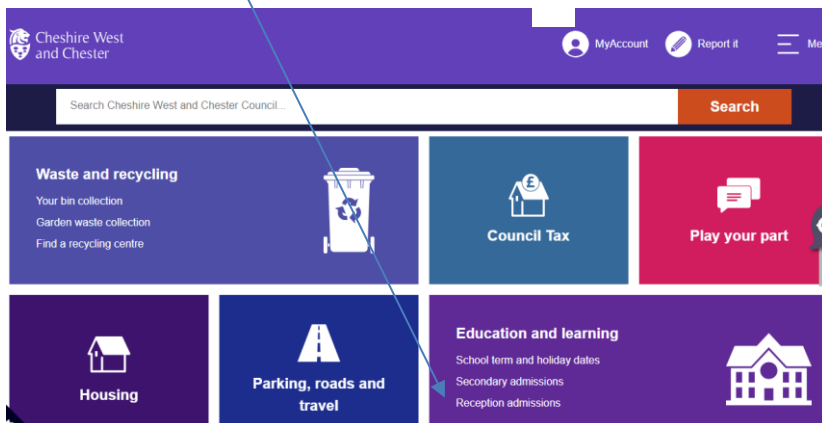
Cheshire West and Chester

MyAccount

Report it

Me

Search Cheshire West and Chester Council...

Search

Waste and recycling

Your bin collection

Garden waste collection

Find a recycling centre

£

Council Tax

Play your part

Housing

Parking, roads and travel

Education and learning

School term and holiday dates

Secondary admissions

Reception admissions